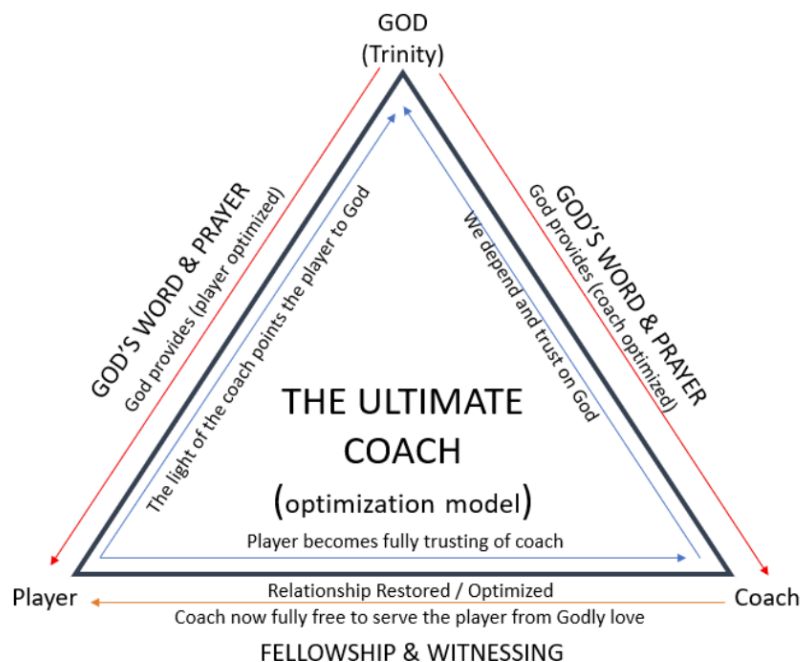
GOD
(Trinity)

GOD'S WORD & PRAYER
God provides (player optimized)

The light of the coach points the player to God

We depend and trust on God

GOD'S WORD & PRAYER
God provides (coach optimized)

THE ULTIMATE COACH
(optimization model)

Player becomes fully trusting of coach

Player

Coach

Relationship Restored / Optimized
Coach now fully free to serve the player from Godly love

FELLOWSHIP & WITNESSING